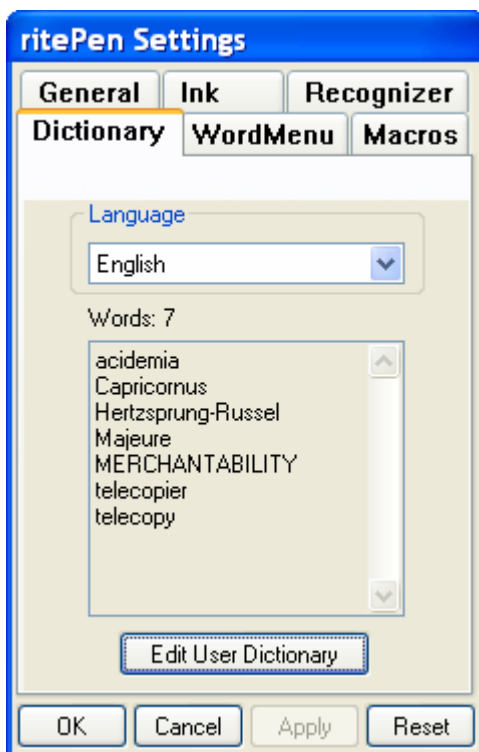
ritePen Settings

General
Ink
Recognizer
Dictionary
WordMenu
Macros

Language
English

Words: 7

acidemia
Capricornus
Hertzsprung-Russel
Majeure
MERCHANTABILITY
telecopier
telecopy

Edit User Dictionary

OK
Cancel
Apply
Reset